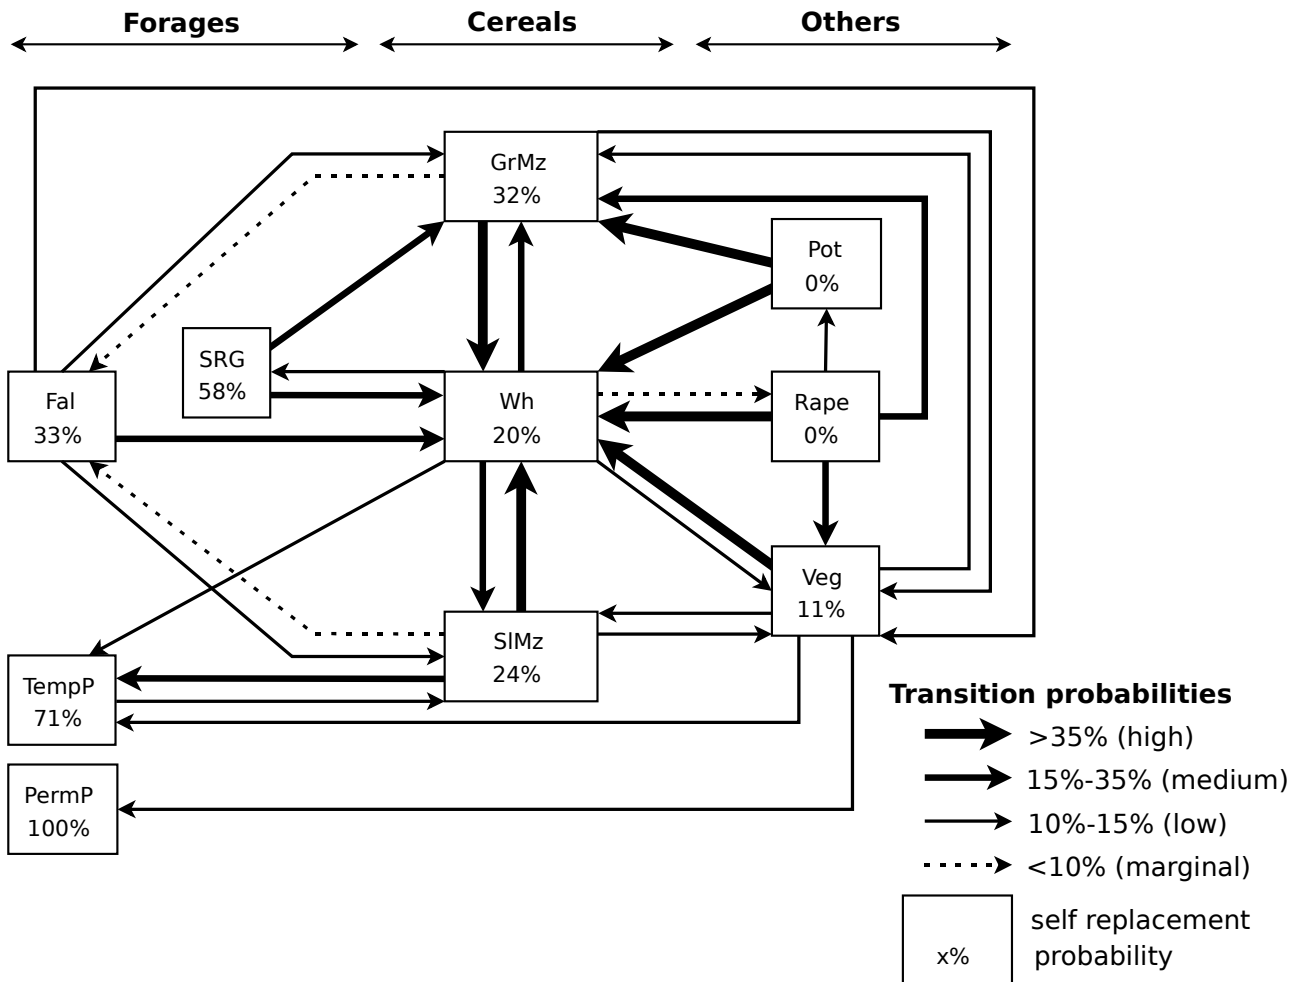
Forages Cereals Others

GrMz
32%

Pot
0%

SRG
58%

Fal
33%

Wh
20%

Rape
0%

Veg
11%

SlMz
24%

TempP
71%

PermP
100%

Transition probabilities
>35% (high)
15%-35% (medium)
10%-15% (low)
<10% (marginal)

x%
self replacement probability